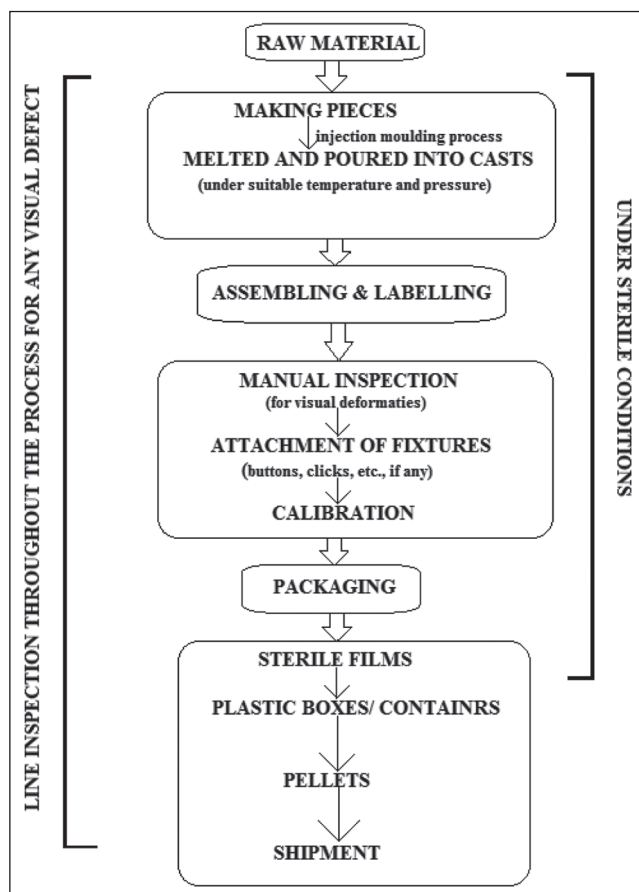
RAW MATERIAL

MAKING PIECES
injection moulding process
MELTED AND POURED INTO CASTS
(under suitable temperature and pressure)

ASSEMBLING & LABELLING

MANUAL INSPECTION
(for visual deformaties)
ATTACHMENT OF FIXTURES
(buttons, clicks, etc., if any)
CALIBRATION

PACKAGING

STERILE FILMS
PLASTIC BOXES/ CONTAINRS
PELLETS
SHIPMENT

LINE INSPECTION THROUGHOUT THE PROCESS FOR ANY VISUAL DEFECT

UNDER STERILE CONDITIONS